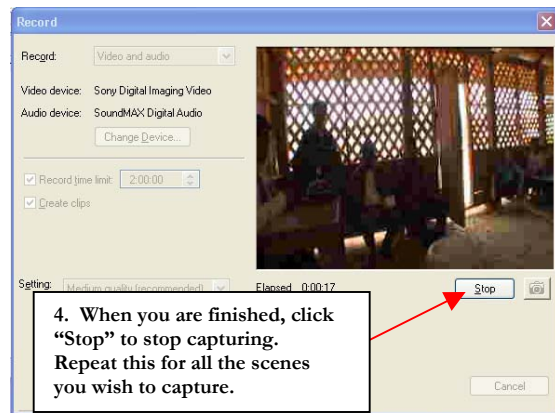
Record

Record: Video and audio

Video device: Sony Digital Imaging Video
Audio device: SoundMAX Digital Audio

Change Device...

Record time limit: 2:00:00
Create clips

Setting: Medium quality (recommended)

Elapsed 0:00:17

Stop

4. When you are finished, click "Stop" to stop capturing. Repeat this for all the scenes you wish to capture.

Cancel